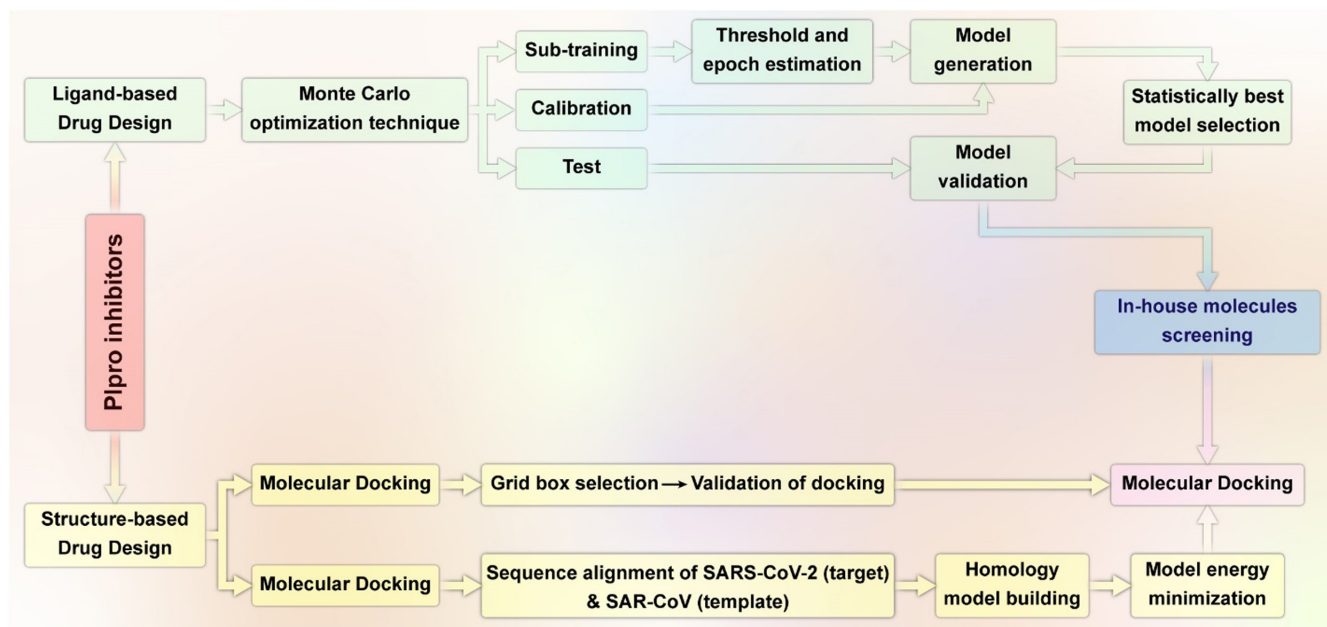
PIpro inhibitors

Ligand-based Drug Design

Monte Carlo optimization technique

Sub-training

Threshold and epoch estimation

Model generation

Calibration

Statistically best model selection

Test

Model validation

In-house molecules screening

Structure-based Drug Design

Molecular Docking

Grid box selection → Validation of docking

Molecular Docking

Molecular Docking

Sequence alignment of SARS-CoV-2 (target) & SAR-CoV (template)

Homology model building

Model energy minimization